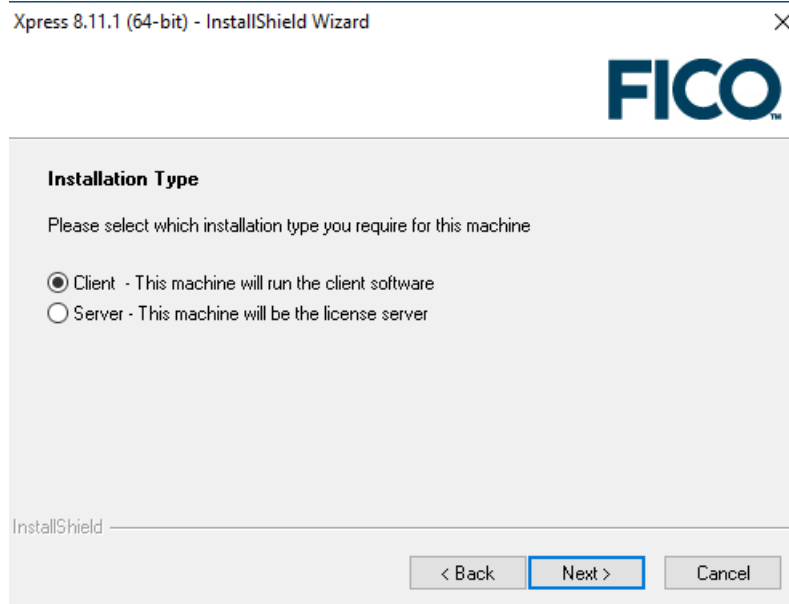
Xpress 8.11.1 (64-bit) - InstallShield Wizard

×

FICO™

Installation Type

Please select which installation type you require for this machine

Client - This machine will run the client software

Server - This machine will be the license server

InstallShield

< Back

Next >

Cancel